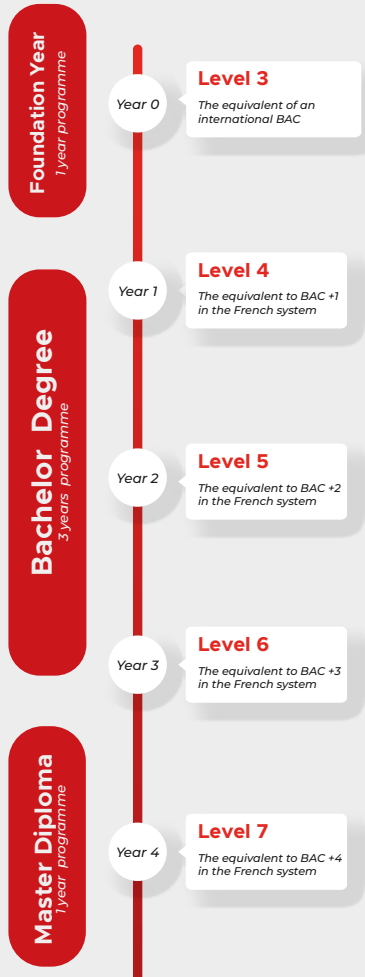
Foundation Year
1 year programme

Year 0
Level 3
The equivalent of an international BAC

Bachelor Degree
3 years programme

Year 1
Level 4
The equivalent to BAC +1 in the French system

Year 2
Level 5
The equivalent to BAC +2 in the French system

Year 3
Level 6
The equivalent to BAC +3 in the French system

Master Diploma
1 year programme

Year 4
Level 7
The equivalent to BAC +4 in the French system